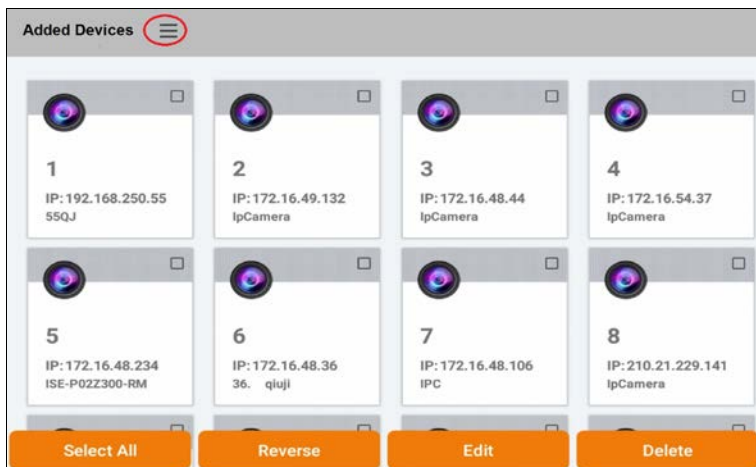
Added Devices

1
IP:192.168.250.55
55QJ

2
IP:172.16.49.132
IpCamera

3
IP:172.16.48.44
IpCamera

4
IP:172.16.54.37
IpCamera

5
IP:172.16.48.234
ISE-P02Z300-RM

6
IP:172.16.48.36
36. qiuji

7
IP:172.16.48.106
IPC

8
IP:210.21.229.141
IpCamera

Select All
Reverse
Edit
Delete